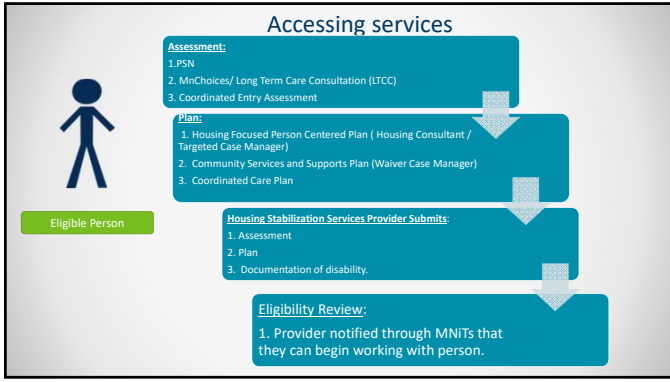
Accessing services

Eligible Person

Assessment:

1.PSN

2. MnChoices/ Long Term Care Consultation (LTCC)

3. Coordinated Entry Assessment

Plan:

1. Housing Focused Person Centered Plan ( Housing Consultant / Targeted Case Manager)

2. Community Services and Supports Plan (Waiver Case Manager)

3. Coordinated Care Plan

Housing Stabilization Services Provider Submits:

1. Assessment

2. Plan

3. Documentation of disability.

Eligibility Review:

1. Provider notified through MNiTs that they can begin working with person.